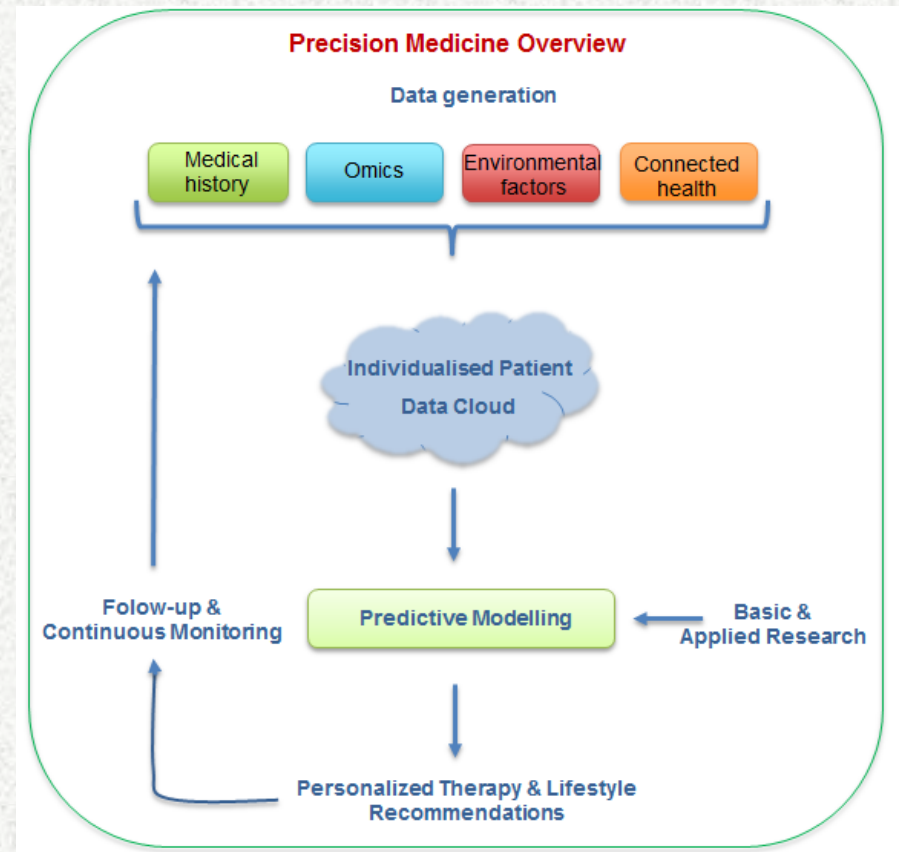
Precision Medicine Overview

Data generation

Medical history

Omics

Environmental factors

Connected health

Individualised Patient Data Cloud

Folow-up & Continuous Monitoring

Predictive Modelling

Basic & Applied Research

Personalized Therapy & Lifestyle Recommendations